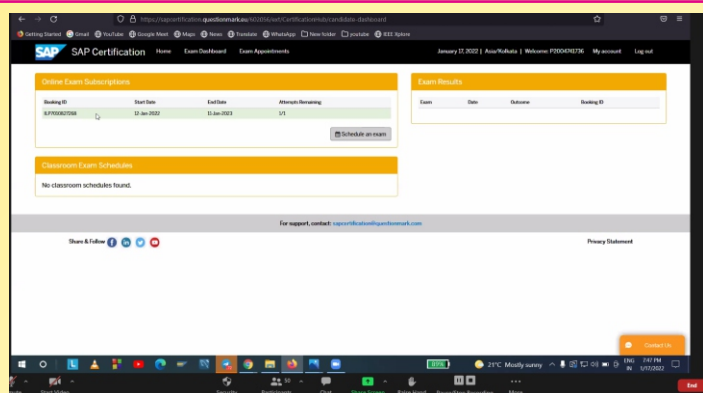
https://sapcertification.questionmark.eu/605056/set/CertificationHub/candidate-dashboard

Getting Started Gmail YouTube Google Meet Maps News Translate WhatsApp New folder youtube IEEE Xplore

SAP Certification Home Exam Dashboard Exam Appointments January 17, 2022 | Asia/Kolkata | Welcome: P2004741736 My account Log out

Online Exam Subscriptions

| Booking ID | Start Date | End Date | Attempts Remaining |
|---|---|---|---|
| JLF7003827288 | 12-Jan-2022 | 11-Jan-2023 | 1/1 |

Schedule an exam

Classroom Exam Schedules

No classroom schedules found.

Exam Results

| Exam | Date | Outcome | Booking ID |
|---|---|---|---|

For support, contact: sapcertification@questionmark.com

Share & Follow

Privacy Statement

Contact Us

21°C Mostly sunny ENG IN 7:47 PM 1/17/2022

Security Participants 50 Chat Share Screen Raise Hand Pause/Stop Recording More End